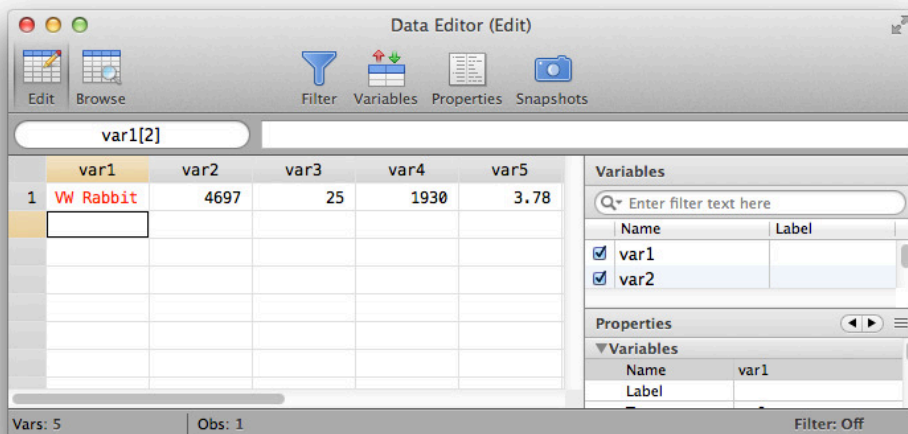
Data Editor (Edit)

Edit Browse Filter Variables Properties Snapshots

var1[2]

| | var1 | var2 | var3 | var4 | var5 |
|---|---|---|---|---|---|
| 1 | VW Rabbit | 4697 | 25 | 1930 | 3.78 |

Variables

Enter filter text here

| Name | Label |
|---|---|
| var1 | |
| var2 | |

Properties

▼Variables

| Name | var1 |
|---|---|
| Label | |

Vars: 5 Obs: 1 Filter: Off